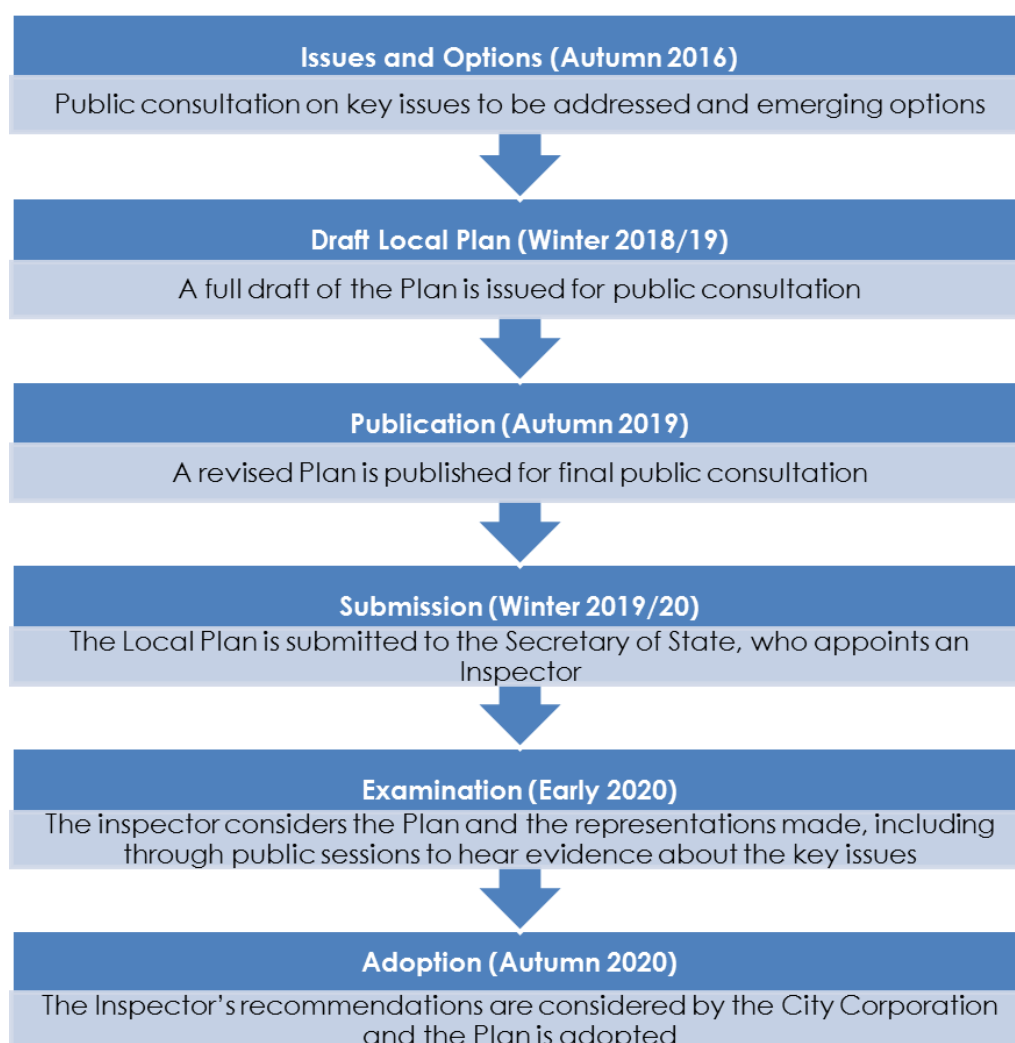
Issues and Options (Autumn 2016)

Public consultation on key issues to be addressed and emerging options

Draft Local Plan (Winter 2018/19)

A full draft of the Plan is issued for public consultation

Publication (Autumn 2019)

A revised Plan is published for final public consultation

Submission (Winter 2019/20)

The Local Plan is submitted to the Secretary of State, who appoints an Inspector

Examination (Early 2020)

The inspector considers the Plan and the representations made, including through public sessions to hear evidence about the key issues

Adoption (Autumn 2020)

The Inspector's recommendations are considered by the City Corporation and the Plan is adopted